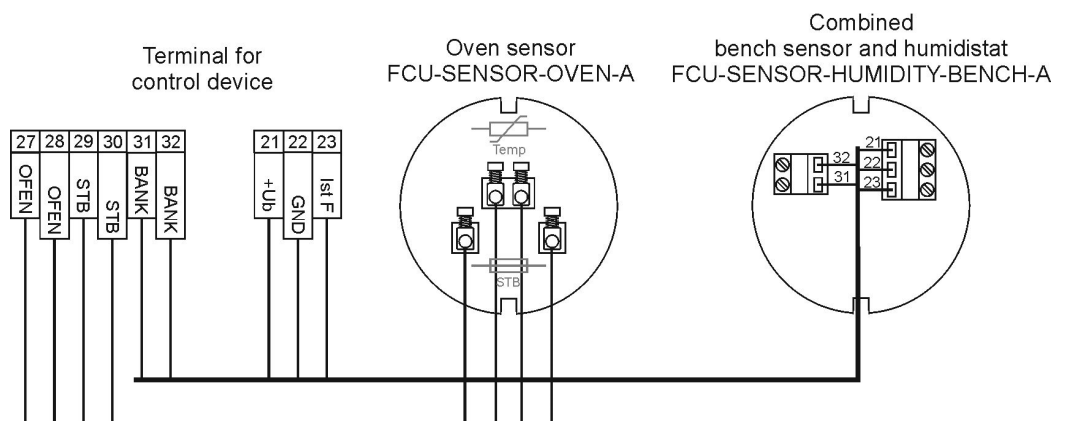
Terminal for control device

Oven sensor
FCU-SENSOR-OVEN-A

Combined
bench sensor and humidistat
FCU-SENSOR-HUMIDITY-BENCH-A

| 27 | 28 | 29 | 30 | 31 | 32 |
|---|---|---|---|---|---|
| OFEN | OFEN | STB | STB | BANK | BANK |

| 21 | 22 | 23 |
|---|---|---|
| +Ub | GND | Ist F |

Temp

STB

32
31
21
22
23